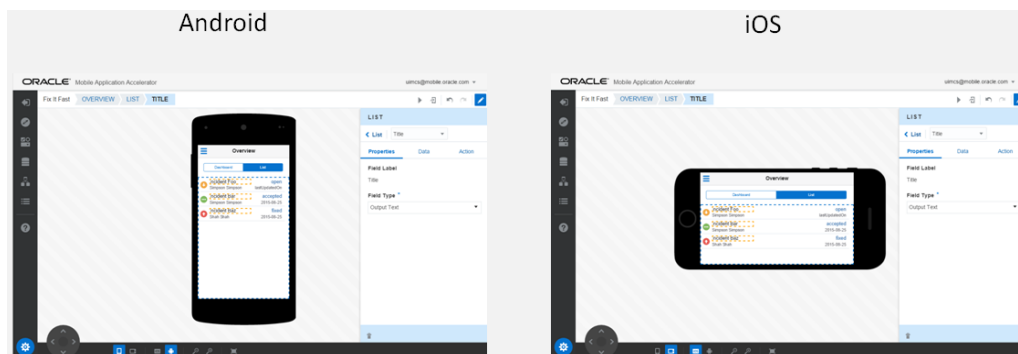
Android

ORACLE Mobile Application Accelerator

uimcs@mobile.oracle.com

Fix It Fast OVERVIEW LIST TITLE

Overview

Dashboard List

Incident Foo open
Simpson Simpson lastUpdatedOn

Incident bar accepted
Simpson Simpson 2015-09-23

Incident baz fixed
Stub Stub 2015-09-23

LIST

List Title

Properties Data Action

Field Label
Title

Field Type *
Output Text

iOS

ORACLE Mobile Application Accelerator

uimcs@mobile.oracle.com

Fix It Fast OVERVIEW LIST TITLE

Overview

Dashboard List

Incident Foo open
Simpson Simpson lastUpdatedOn

Incident bar accepted
Simpson Simpson 2015-09-23

Incident baz fixed
Stub Stub 2015-09-23

LIST

List Title

Properties Data Action

Field Label
Title

Field Type *
Output Text